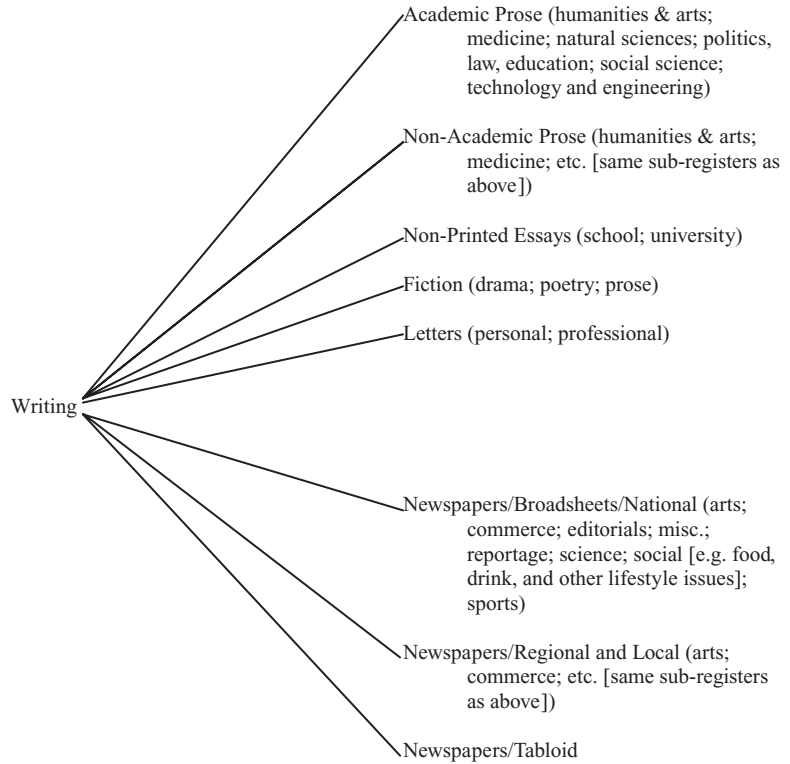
Academic Prose (humanities & arts; medicine; natural sciences; politics, law, education; social science; technology and engineering)

Non-Academic Prose (humanities & arts; medicine; etc. [same sub-registers as above])

Non-Printed Essays (school; university)

Fiction (drama; poetry; prose)

Letters (personal; professional)

Writing

Newspapers/Broadsheets/National (arts; commerce; editorials; misc.; reportage; science; social [e.g. food, drink, and other lifestyle issues]; sports)

Newspapers/Regional and Local (arts; commerce; etc. [same sub-registers as above])

Newspapers/Tabloid